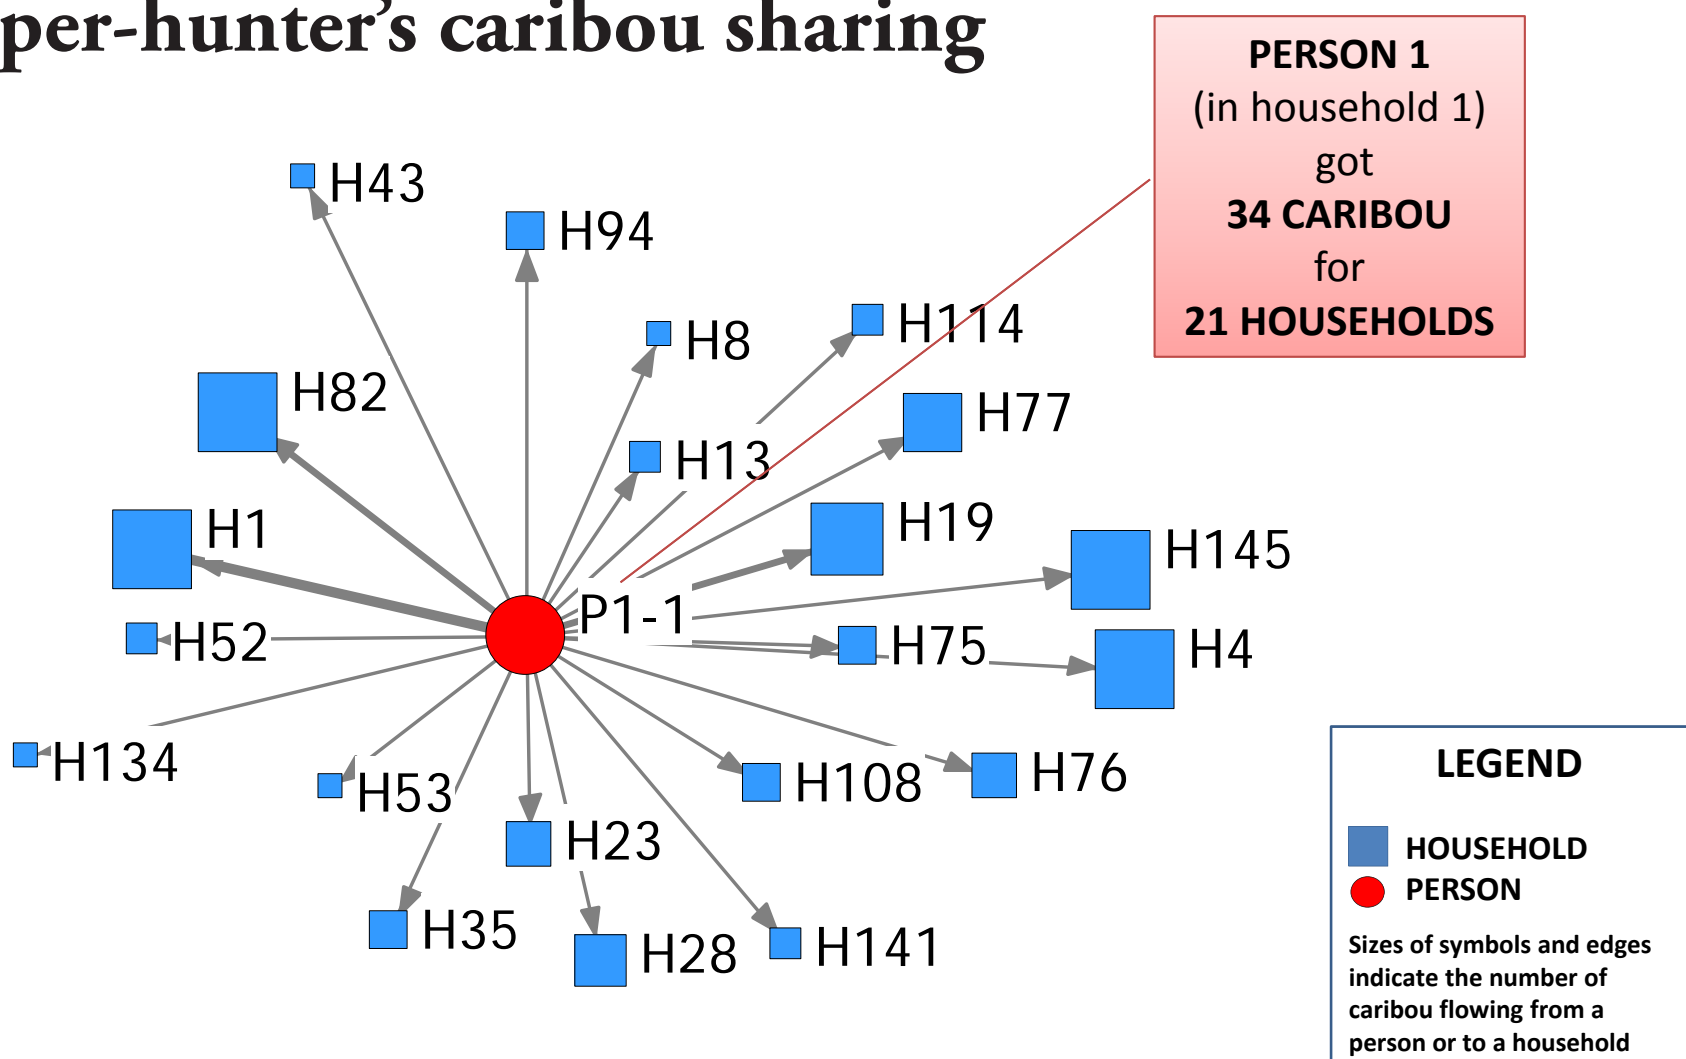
per-hunter's caribou sharing

PERSON 1
(in household 1)
got
34 CARIBOU
for
21 HOUSEHOLDS

H43
H94
H8
H114
H82
H77
H13
H1
H19
H145
P1-1
H52
H75
H4
H134
H53
H108
H76
H23
H35
H28
H141

LEGEND
HOUSEHOLD
PERSON
Sizes of symbols and edges indicate the number of caribou flowing from a person or to a household